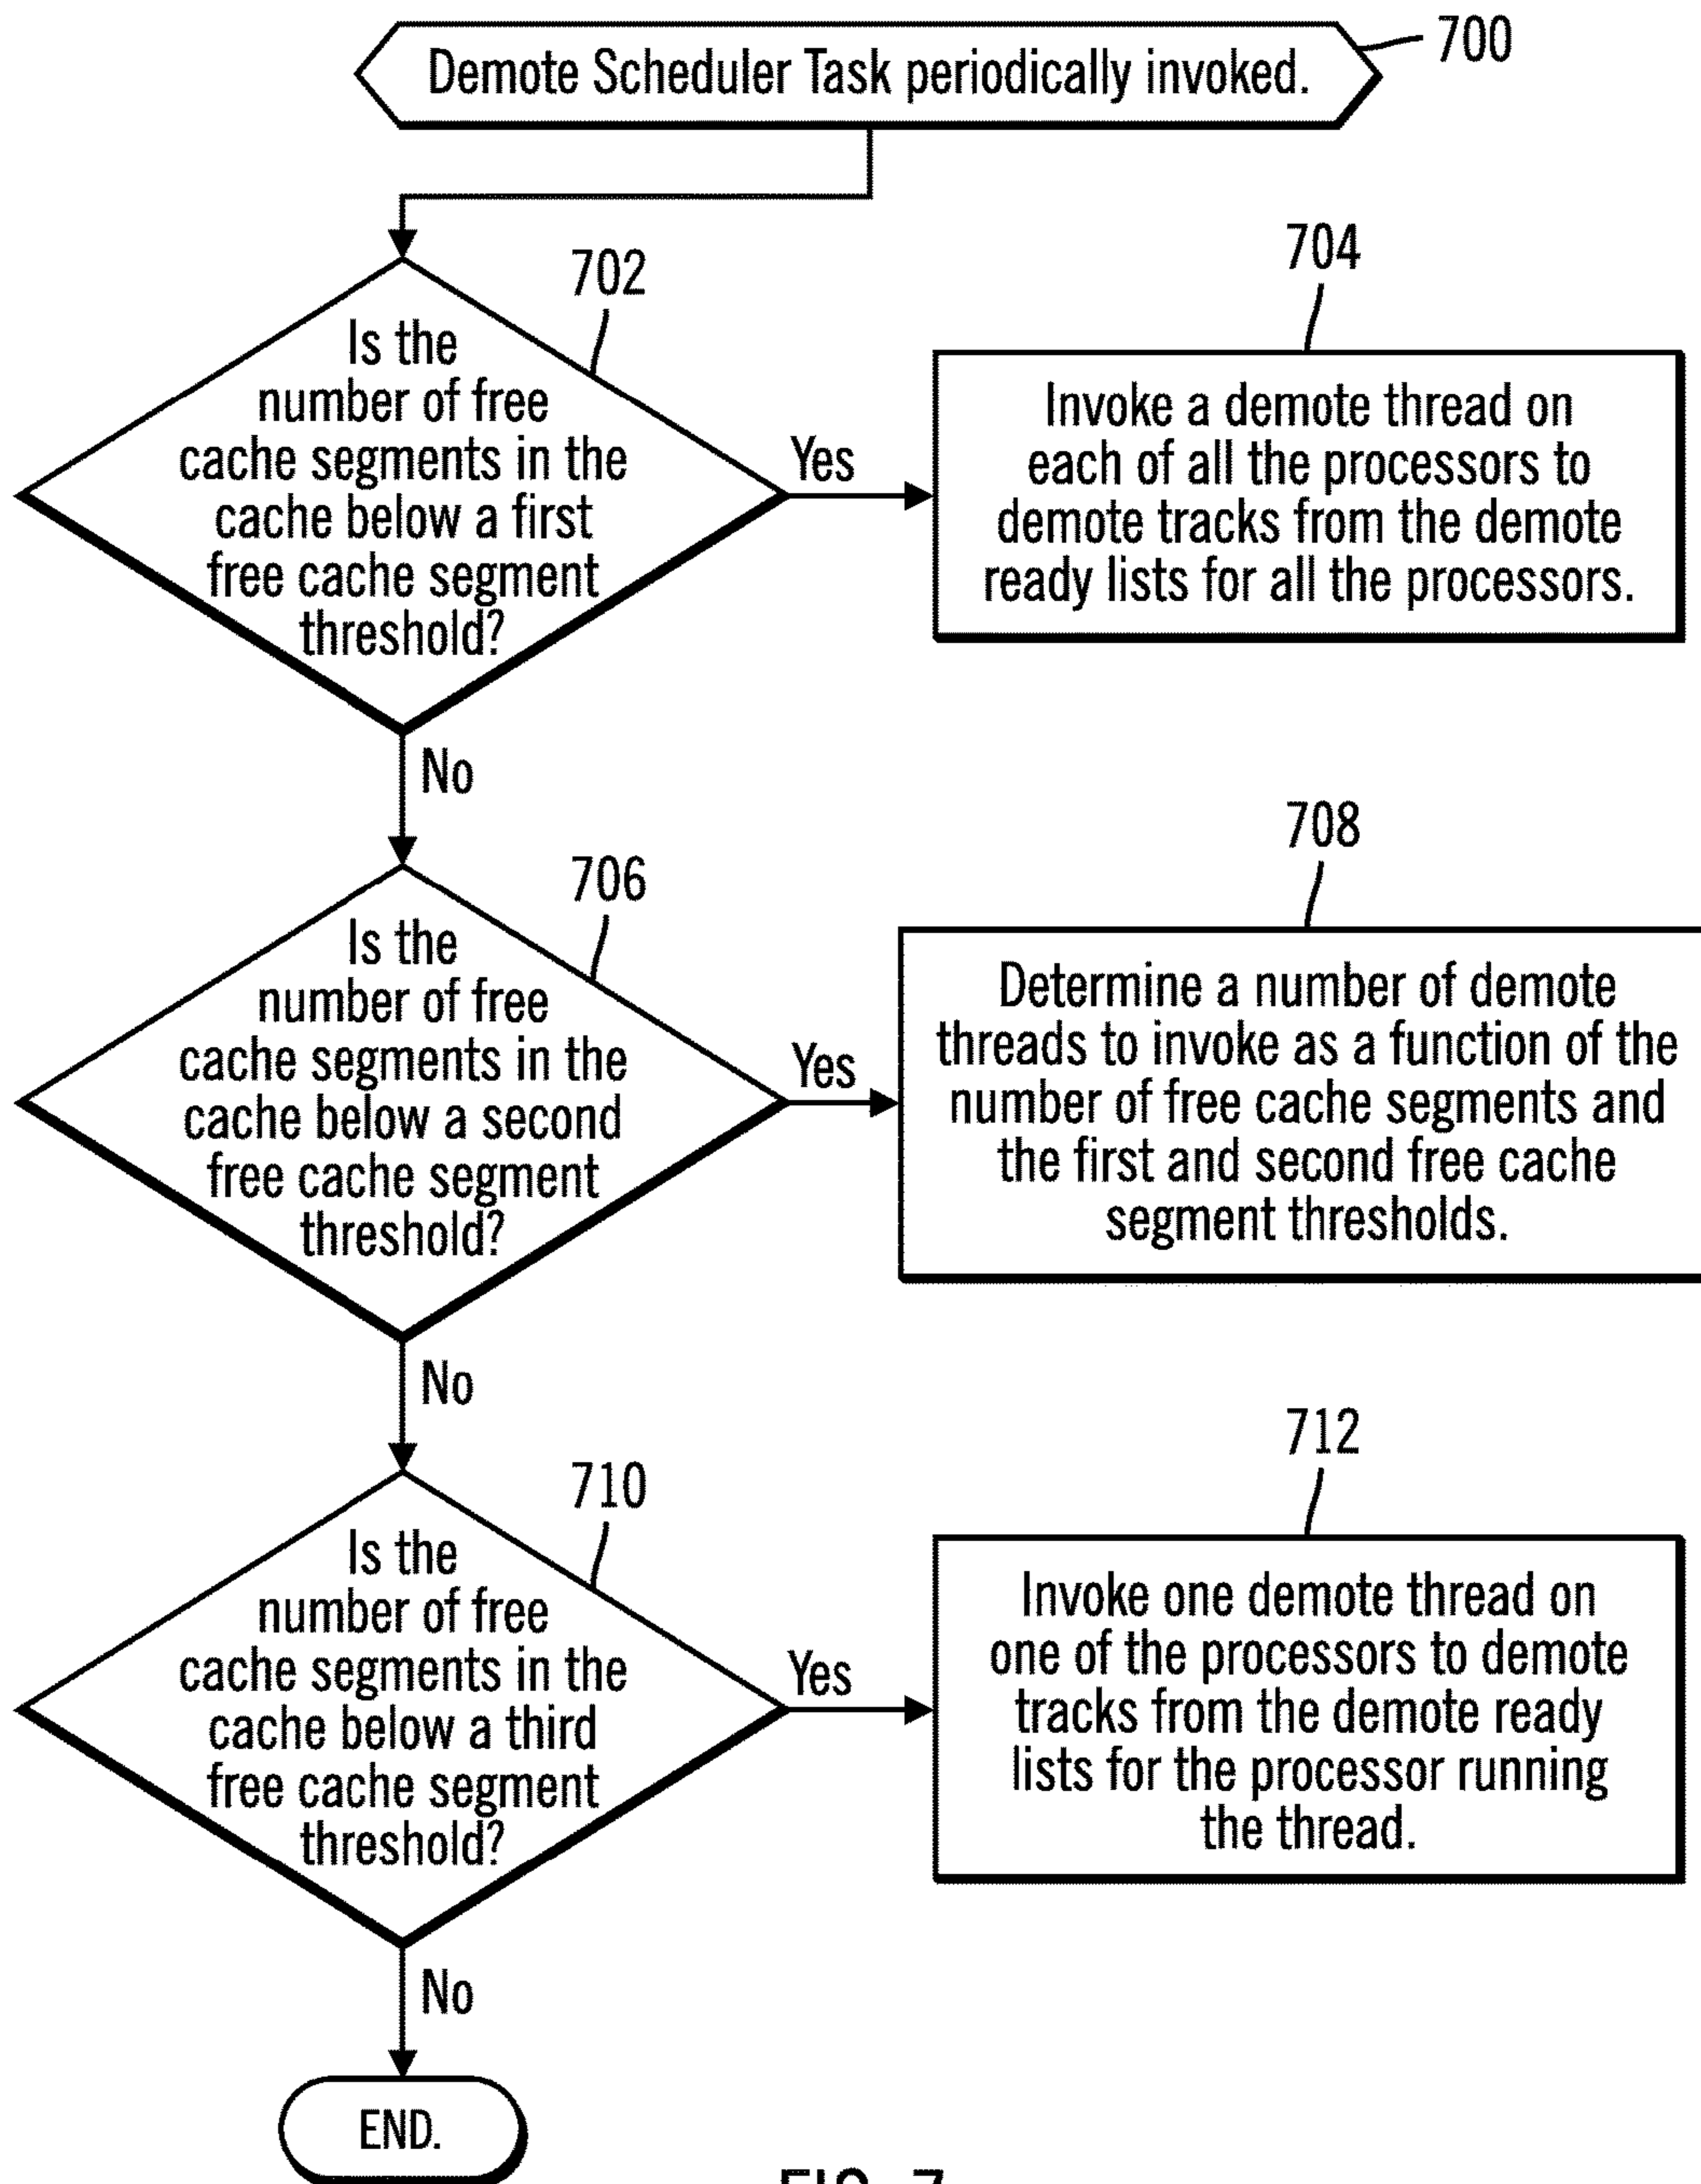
Demote Scheduler Task periodically invoked.

700

702

Is the number of free cache segments in the cache below a first free cache segment threshold?

Yes

704

Invoke a demote thread on each of all the processors to demote tracks from the demote ready lists for all the processors.

No

706

Is the number of free cache segments in the cache below a second free cache segment threshold?

Yes

708

Determine a number of demote threads to invoke as a function of the number of free cache segments and the first and second free cache segment thresholds.

No

710

Is the number of free cache segments in the cache below a third free cache segment threshold?

Yes

712

Invoke one demote thread on one of the processors to demote tracks from the demote ready lists for the processor running the thread.

No

END.

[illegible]